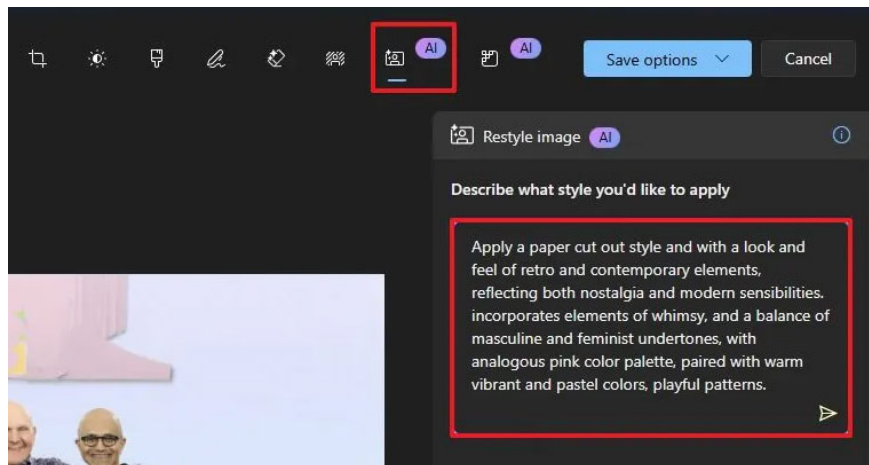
AI

AI

Save options

Cancel

Restyle image AI

Describe what style you'd like to apply

Apply a paper cut out style and with a look and feel of retro and contemporary elements, reflecting both nostalgia and modern sensibilities. incorporates elements of whimsy, and a balance of masculine and feminist undertones, with analogous pink color palette, paired with warm vibrant and pastel colors, playful patterns.